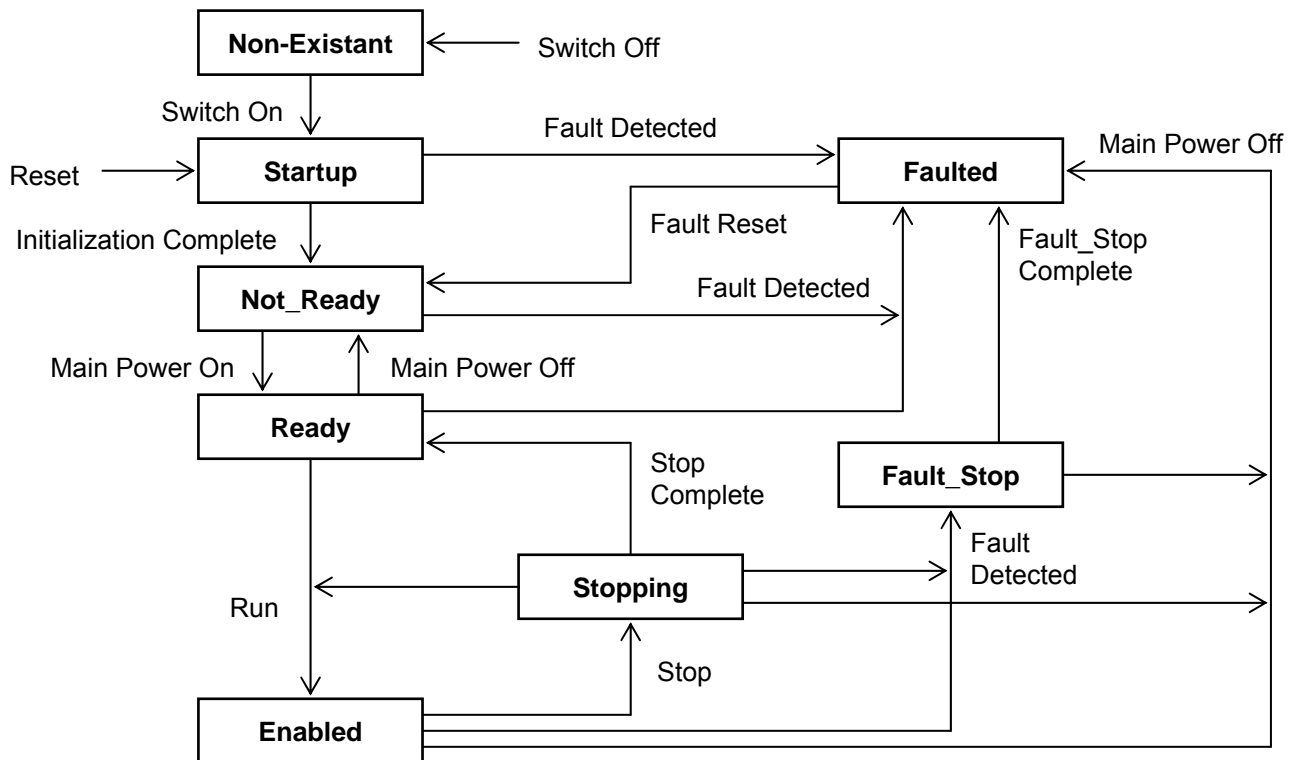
Non-Existant

Switch Off

Switch On

Fault Detected

Main Power Off

Reset

Startup

Faulted

Fault Reset

Initialization Complete

Fault_Stop Complete

Not_Ready

Fault Detected

Main Power On

Main Power Off

Ready

Stop Complete

Fault_Stop

Fault Detected

Stopping

Run

Stop

Enabled